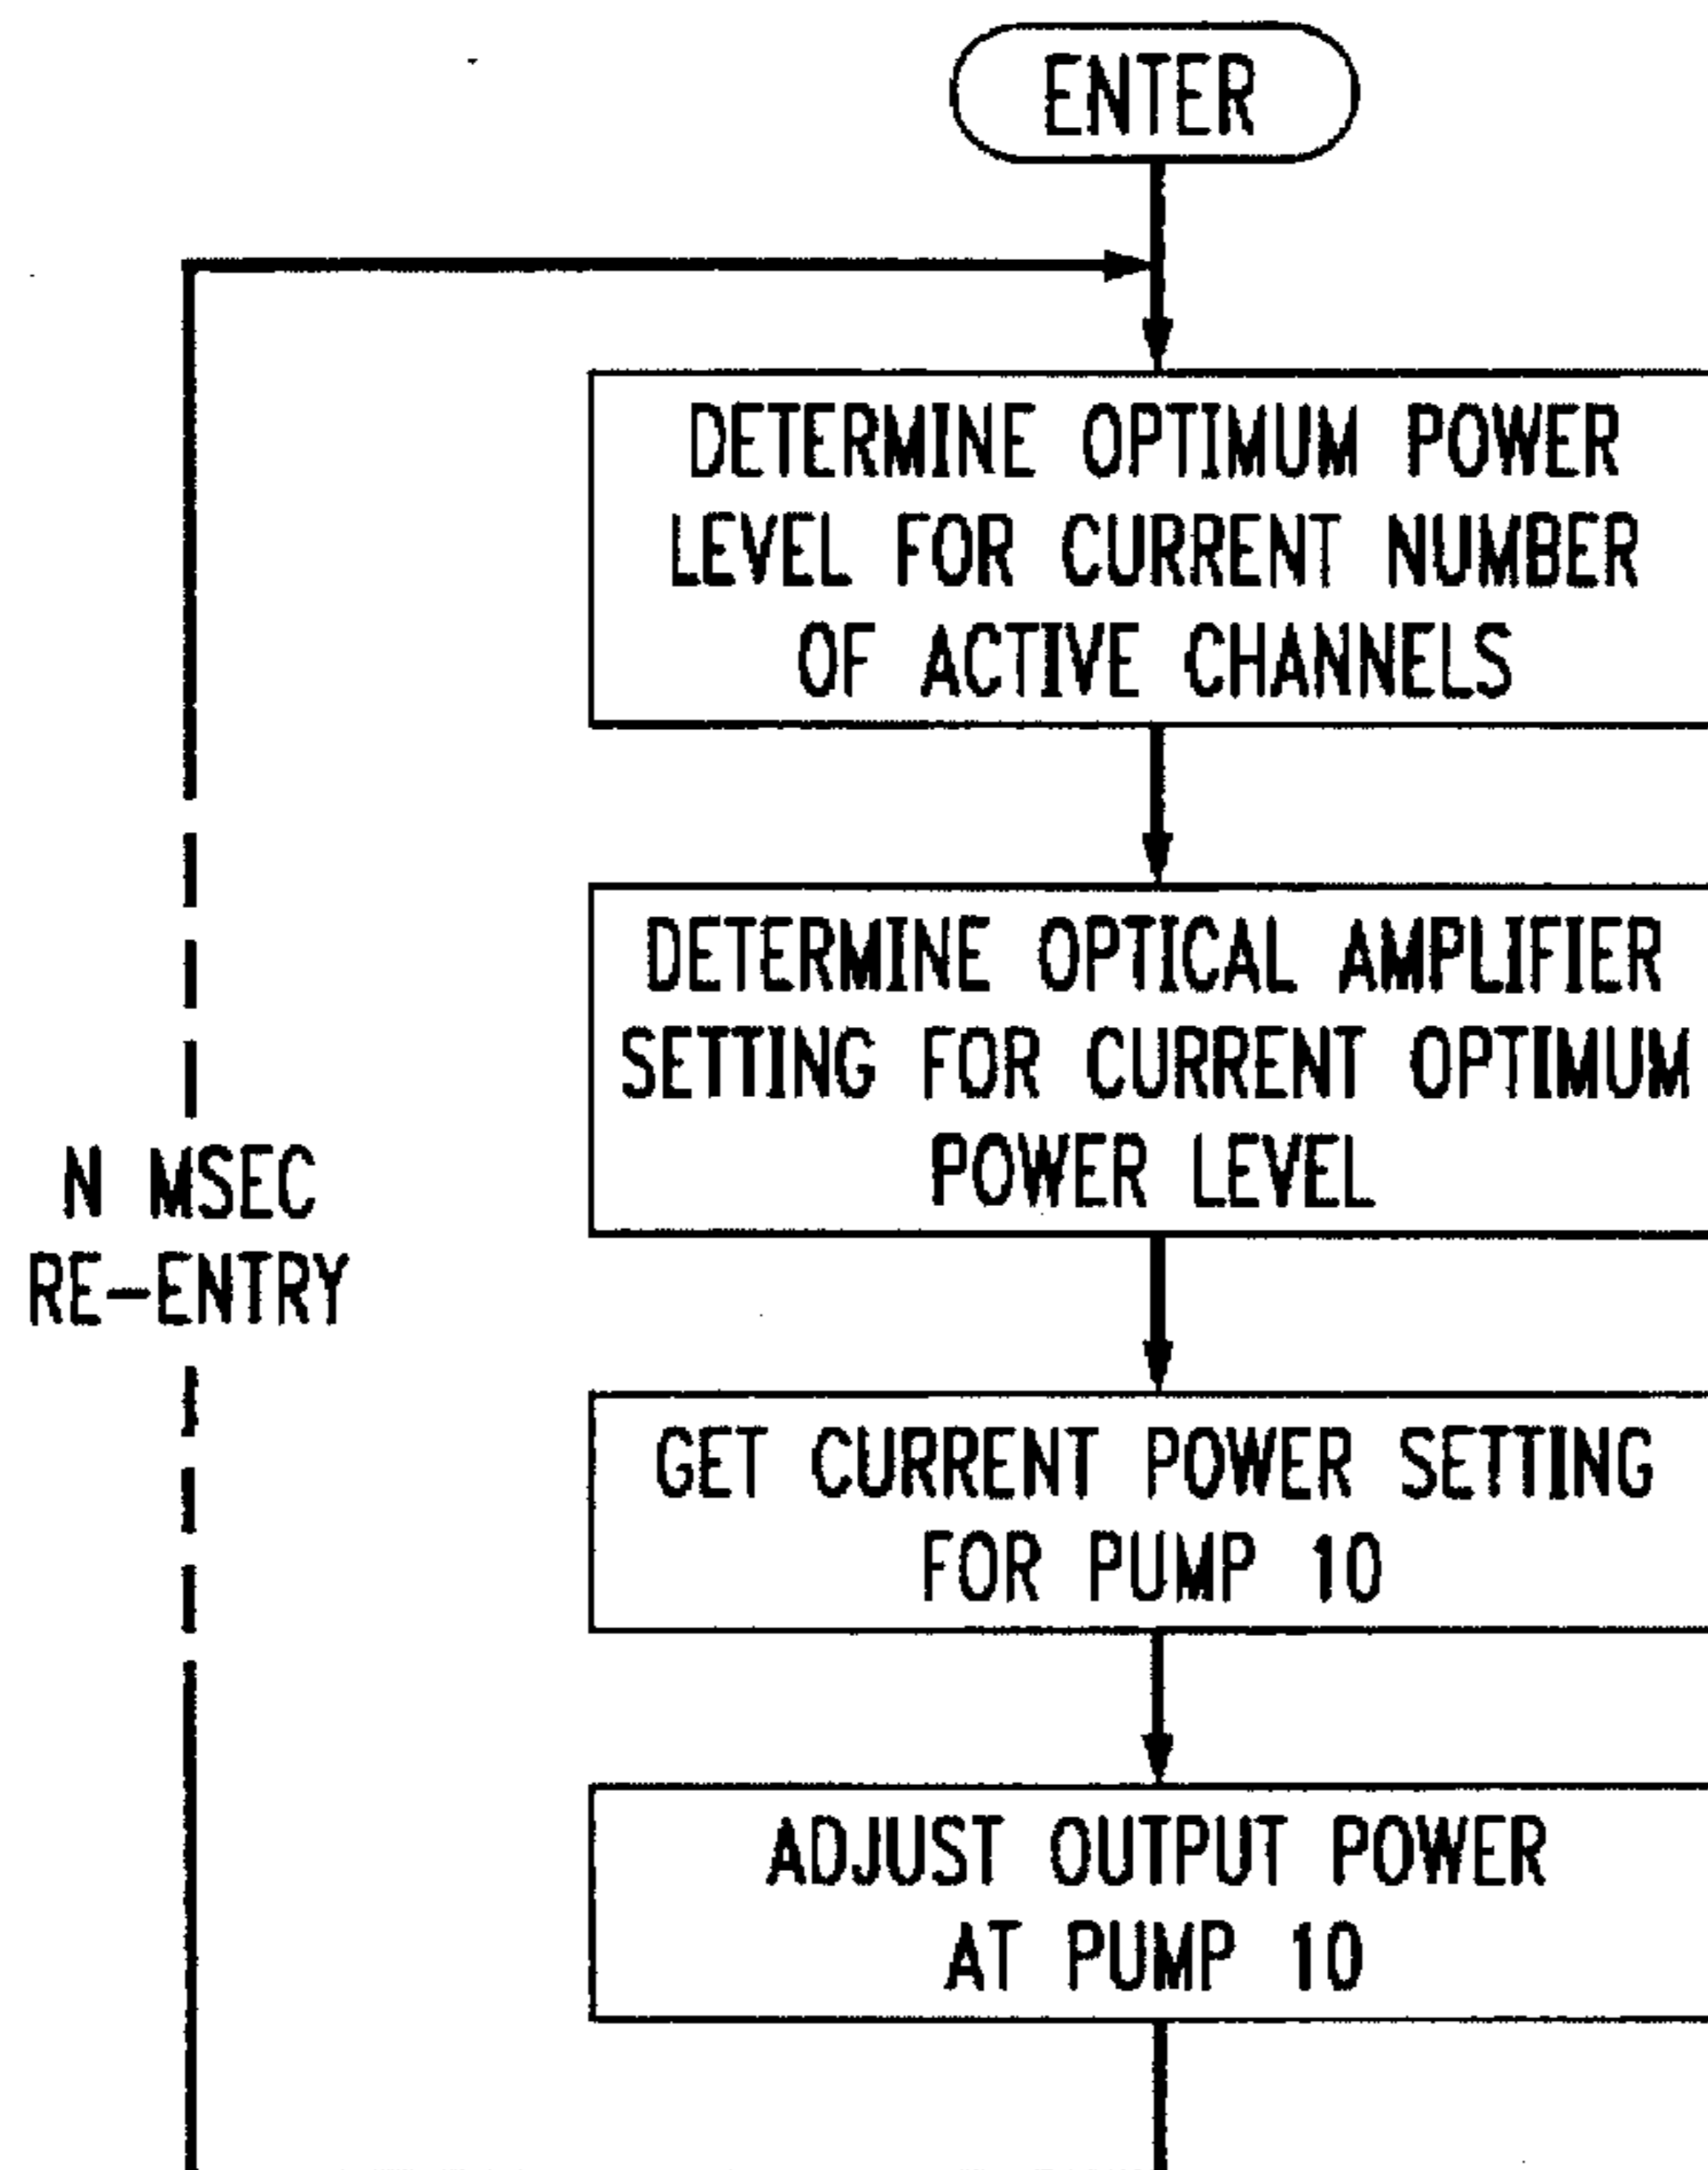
ENTER

DETERMINE OPTIMUM POWER LEVEL FOR CURRENT NUMBER OF ACTIVE CHANNELS

DETERMINE OPTICAL AMPLIFIER SETTING FOR CURRENT OPTIMUM POWER LEVEL

GET CURRENT POWER SETTING FOR PUMP 10

ADJUST OUTPUT POWER AT PUMP 10

N MSEC RE-ENTRY